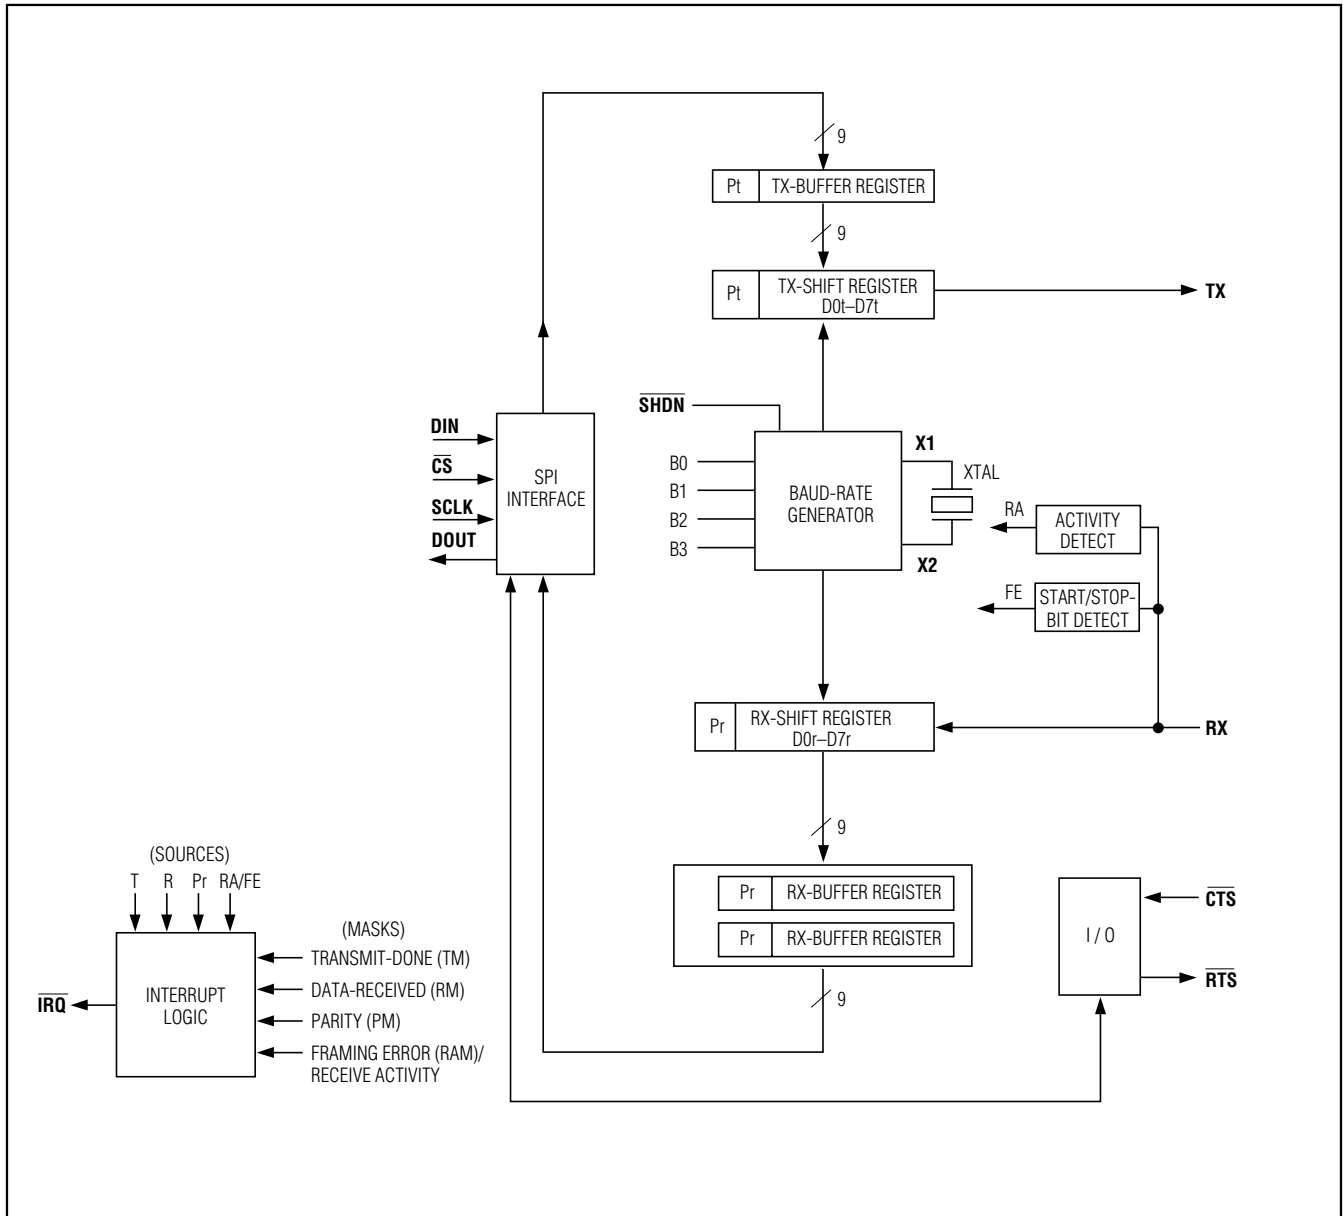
9

Pt TX-BUFFER REGISTER

9

Pt TX-SHIFT REGISTER D0t–D7t

TX

$\overline{SHDN}$

DIN

$\overline{CS}$

SCLK

DOUT

SPI INTERFACE

B0

B1

B2

B3

BAUD-RATE GENERATOR

X1

XTAL

X2

RA

ACTIVITY DETECT

FE

START/STOP-BIT DETECT

Pr RX-SHIFT REGISTER D0r–D7r

RX

9

(SOURCES)

T R Pr RA/FE

(MASKS)

TRANSMIT-DONE (TM)

DATA-RECEIVED (RM)

PARITY (PM)

FRAMING ERROR (RAM)/ RECEIVE ACTIVITY

$\overline{IRQ}$

INTERRUPT LOGIC

Pr RX-BUFFER REGISTER

Pr RX-BUFFER REGISTER

9

I / O

$\overline{CTS}$

$\overline{RTS}$